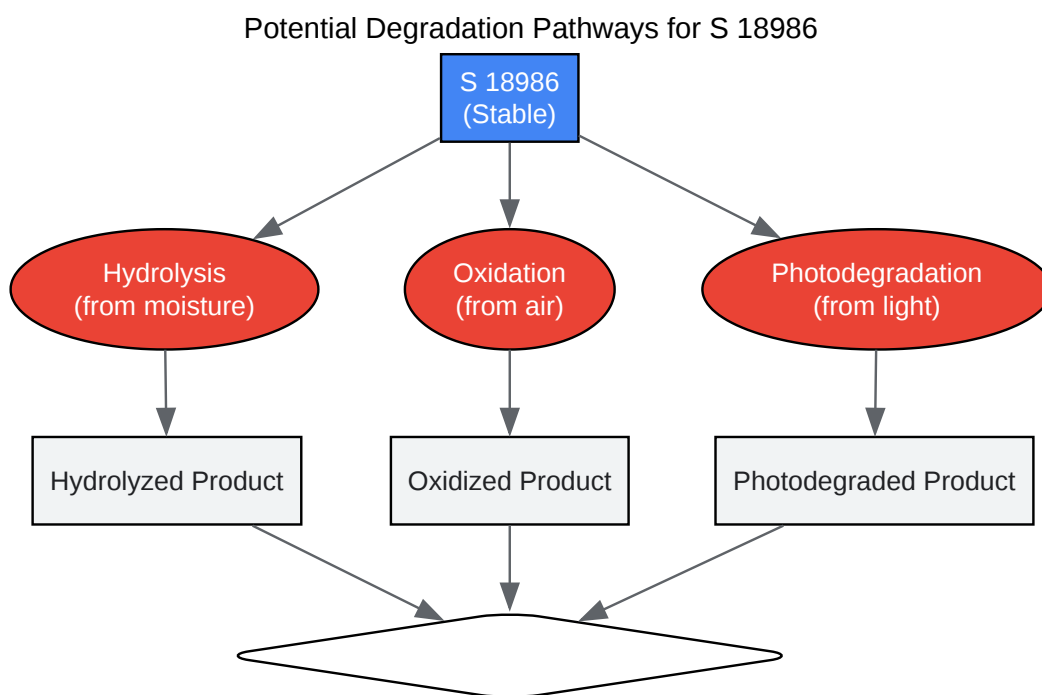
Potential Degradation Pathways for S 18986

S 18986
(Stable)

Hydrolysis
(from moisture)

Oxidation
(from air)

Photodegradation
(from light)

Hydrolyzed Product

Oxidized Product

Photodegraded Product